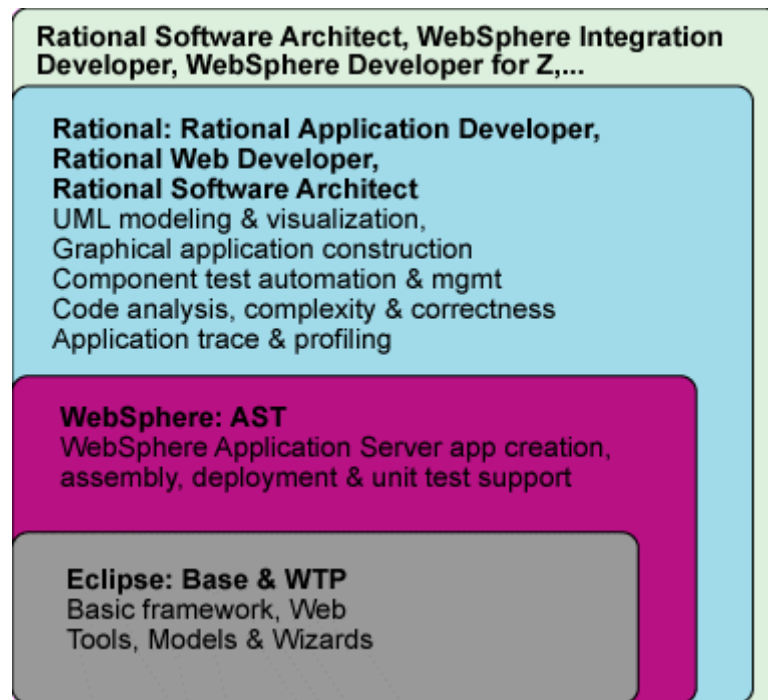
Rational Software Architect, WebSphere Integration Developer, WebSphere Developer for Z,...

Rational: Rational Application Developer, Rational Web Developer, Rational Software Architect
UML modeling & visualization,
Graphical application construction
Component test automation & mgmt
Code analysis, complexity & correctness
Application trace & profiling

WebSphere: AST
WebSphere Application Server app creation, assembly, deployment & unit test support

Eclipse: Base & WTP
Basic framework, Web Tools, Models & Wizards